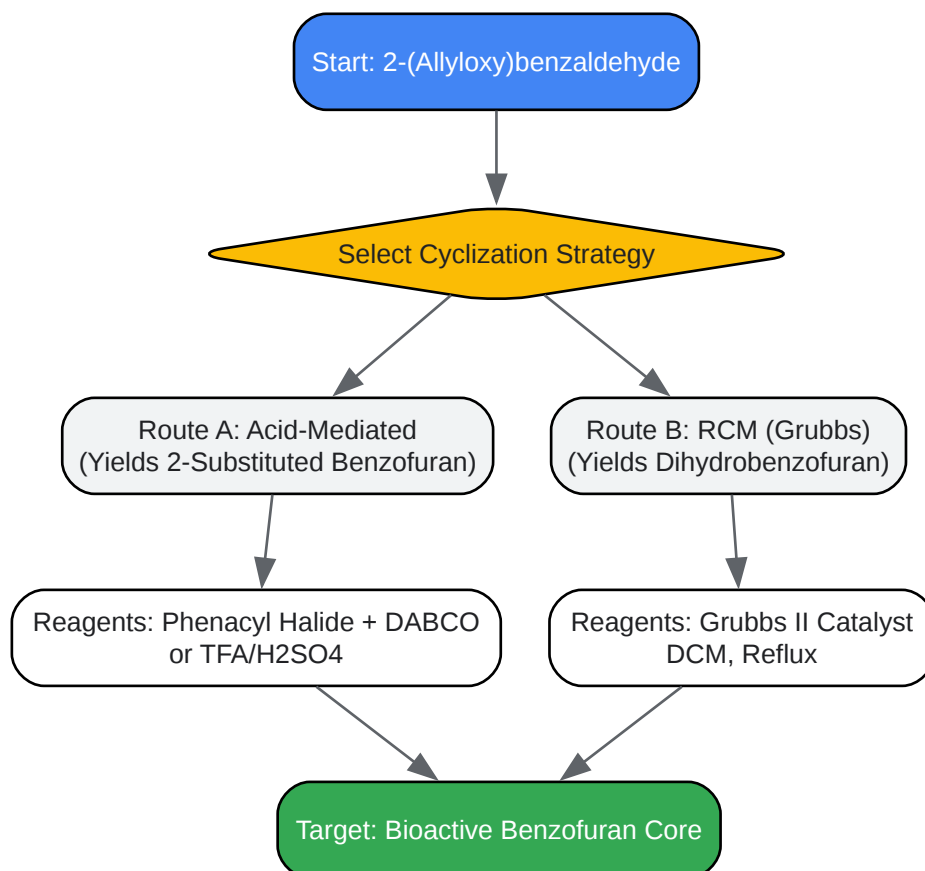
Start: 2-(Allyloxy)benzaldehyde

Select Cyclization Strategy

Route A: Acid-Mediated
(Yields 2-Substituted Benzofuran)

Route B: RCM (Grubbs)
(Yields Dihydrobenzofuran)

Reagents: Phenacyl Halide + DABCO
or TFA/H2SO4

Reagents: Grubbs II Catalyst
DCM, Reflux

Target: Bioactive Benzofuran Core